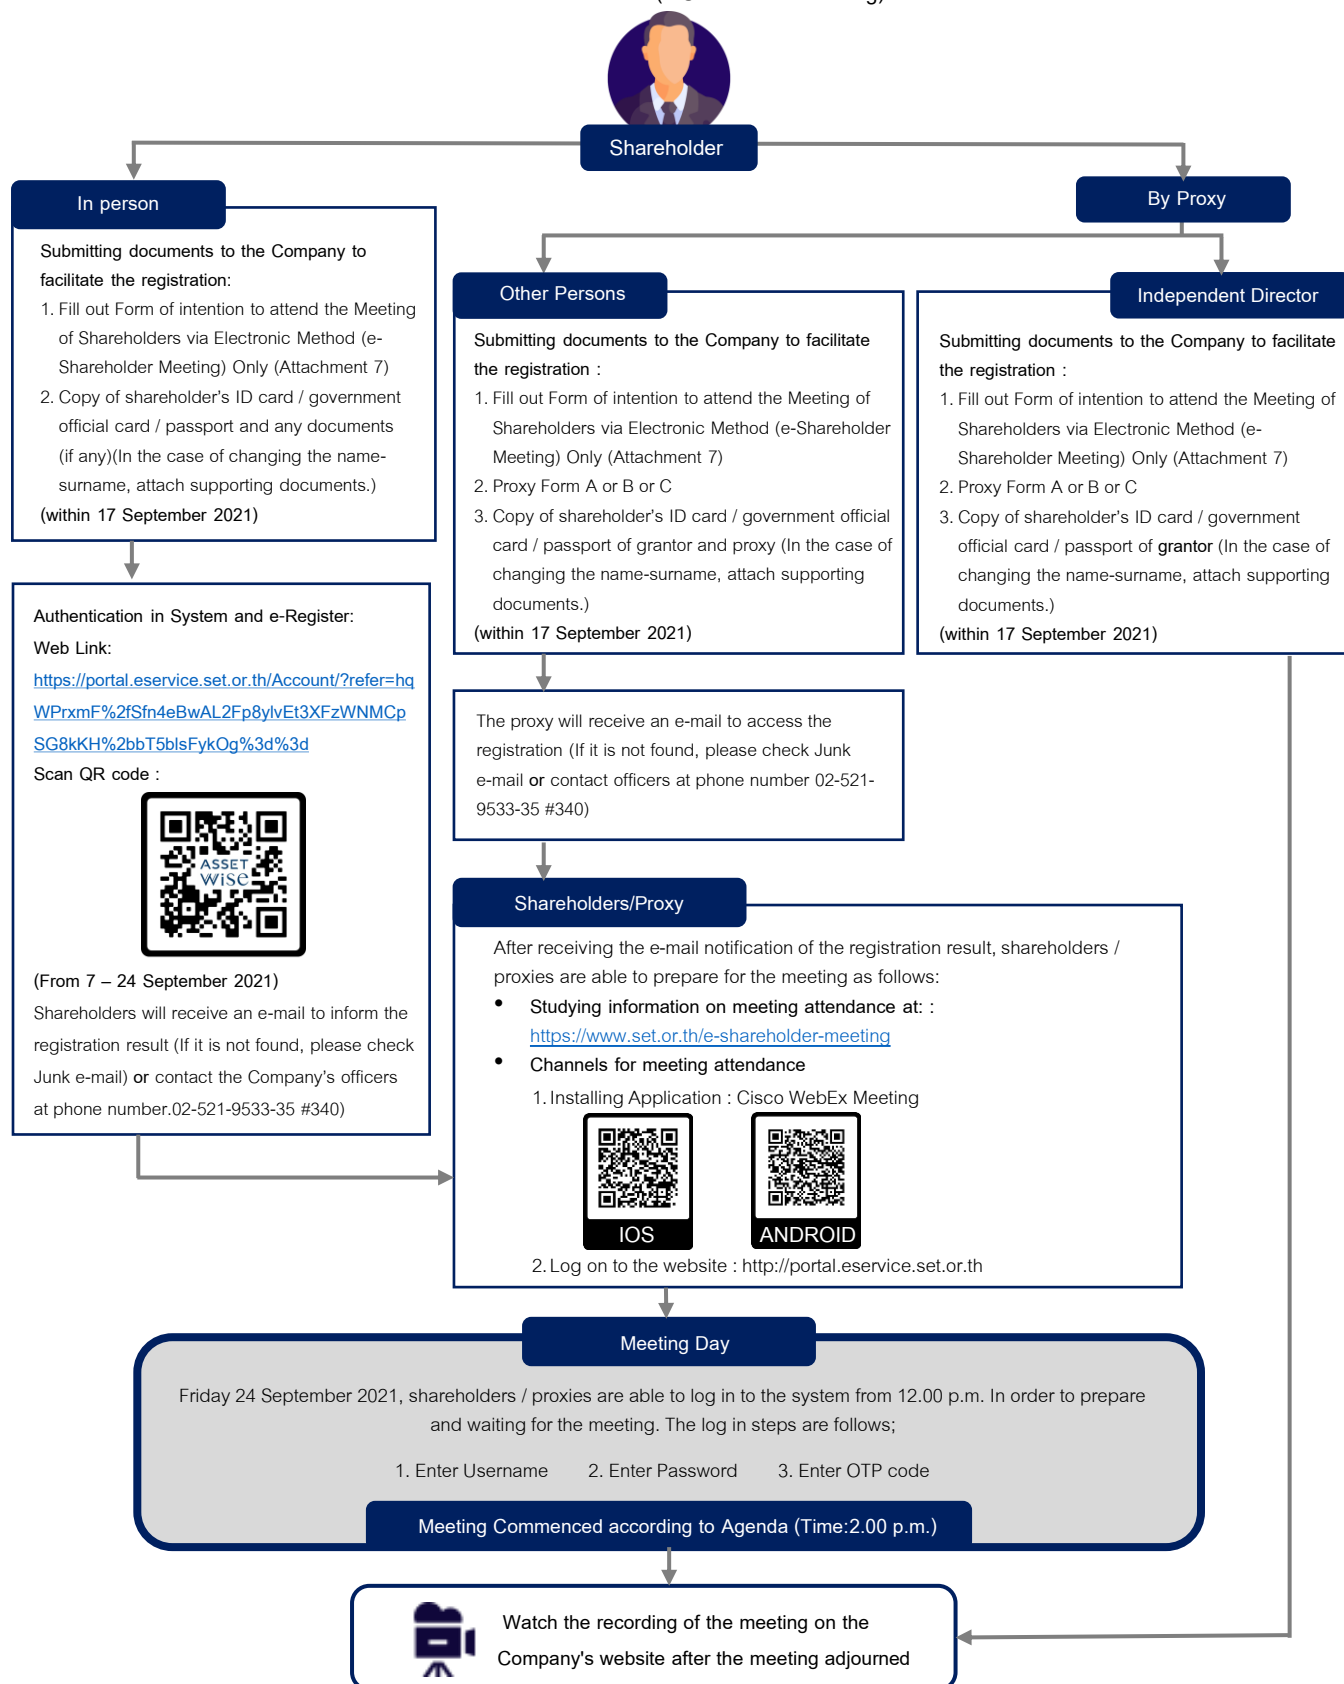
Shareholder

In person

Submitting documents to the Company to facilitate the registration:

1. Fill out Form of intention to attend the Meeting of Shareholders via Electronic Method (e-Shareholder Meeting) Only (Attachment 7)

2. Copy of shareholder's ID card / government official card / passport and any documents (if any)(In the case of changing the name-surname, attach supporting documents.)

(within 17 September 2021)

By Proxy

Other Persons

Submitting documents to the Company to facilitate the registration :

1. Fill out Form of intention to attend the Meeting of Shareholders via Electronic Method (e-Shareholder Meeting) Only (Attachment 7)

2. Proxy Form A or B or C

3. Copy of shareholder's ID card / government official card / passport of grantor and proxy (In the case of changing the name-surname, attach supporting documents.)

(within 17 September 2021)

Independent Director

Submitting documents to the Company to facilitate the registration :

1. Fill out Form of intention to attend the Meeting of Shareholders via Electronic Method (e-Shareholder Meeting) Only (Attachment 7)

2. Proxy Form A or B or C

3. Copy of shareholder's ID card / government official card / passport of grantor (In the case of changing the name-surname, attach supporting documents.)

(within 17 September 2021)

Authentication in System and e-Register:

Web Link:

https://portal.eservice.set.or.th/Account/?refer=hqWPrxmF%2fSfn4eBwAL2Fp8ylvEt3XFzWNMCpSG8kKH%2bbT5blsFykOg%3d%3d

Scan QR code :

ASSET WiSE

(From 7 – 24 September 2021)

Shareholders will receive an e-mail to inform the registration result (If it is not found, please check Junk e-mail) or contact the Company's officers at phone number.02-521-9533-35 #340)

The proxy will receive an e-mail to access the registration (If it is not found, please check Junk e-mail or contact officers at phone number 02-521-9533-35 #340)

Shareholders/Proxy

After receiving the e-mail notification of the registration result, shareholders / proxies are able to prepare for the meeting as follows:

• Studying information on meeting attendance at: : https://www.set.or.th/e-shareholder-meeting

• Channels for meeting attendance

1. Installing Application : Cisco WebEx Meeting

IOS

ANDROID

2. Log on to the website : http://portal.eservice.set.or.th

Meeting Day

Friday 24 September 2021, shareholders / proxies are able to log in to the system from 12.00 p.m. In order to prepare and waiting for the meeting. The log in steps are follows;

1. Enter Username 2. Enter Password 3. Enter OTP code

Meeting Commenced according to Agenda (Time:2.00 p.m.)

Watch the recording of the meeting on the Company's website after the meeting adjourned